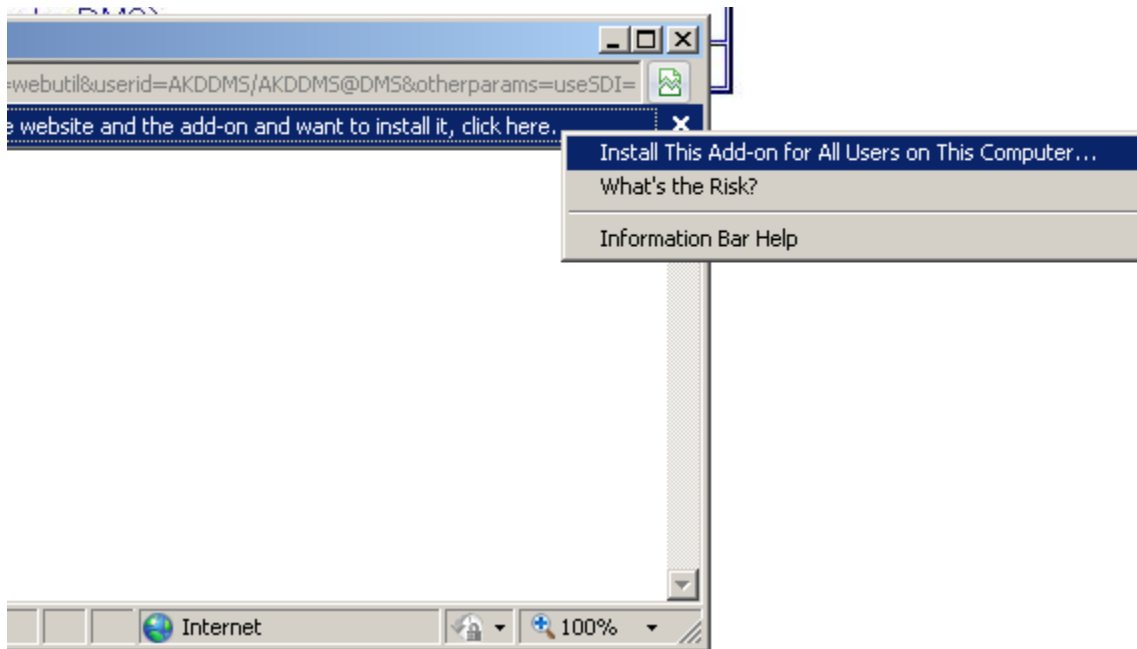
=webutil&userid=AKDDMS/AKDDMS@DMS&otherparams=useSDI=

e website and the add-on and want to install it, click here.

Install This Add-on for All Users on This Computer...
What's the Risk?
Information Bar Help

Internet
100%